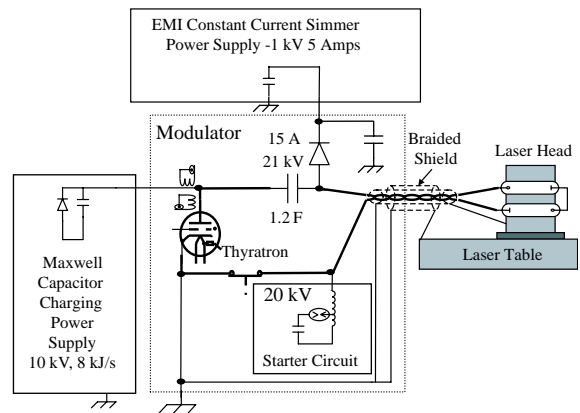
EMI Constant Current Simmer Power Supply -1 kV 5 Amps

Modulator

15 A
21 kV

1.2 F

Braided Shield

Laser Head

Laser Table

Thyratron

20 kV

Starter Circuit

Maxwell Capacitor Charging Power Supply 10 kV, 8 kJ/s